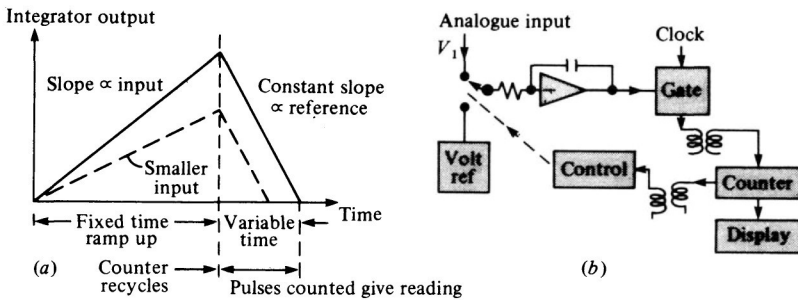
Integrator output

Slope ∝ input

Constant slope ∝ reference

Smaller input

Time

Fixed time ramp up

Variable time

(a)

Counter recycles

Pulses counted give reading

Analogue input

$V_1$

Clock

Gate

Volt ref

Control

Counter

Display

(b)